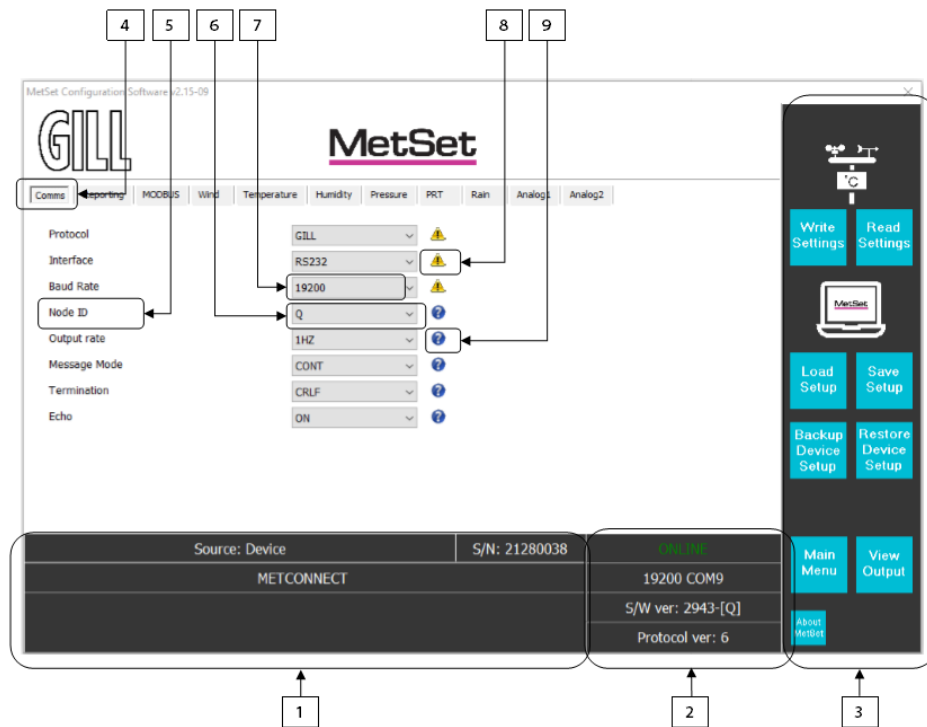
4 5 6 7 8 9

MetSet Configuration Software v2.15-09

GILL

MetSet

Comms | Reporting | MODBUS | Wind | Temperature | Humidity | Pressure | PRT | Rain | Analog1 | Analog2

Protocol GILL
Interface RS232
Baud Rate 19200
Node ID Q
Output rate 1HZ
Message Mode CONT
Termination CRLF
Echo ON

°C

Write Settings
Read Settings

MetSet

Load Setup
Save Setup
Backup Device Setup
Restore Device Setup

Source: Device | S/N: 21280038 | ONLINE
METCONNECT | 19200 COM9
S/W ver: 2943-[Q]
Protocol ver: 6

Main Menu
View Output
About MetSet

1 2 3